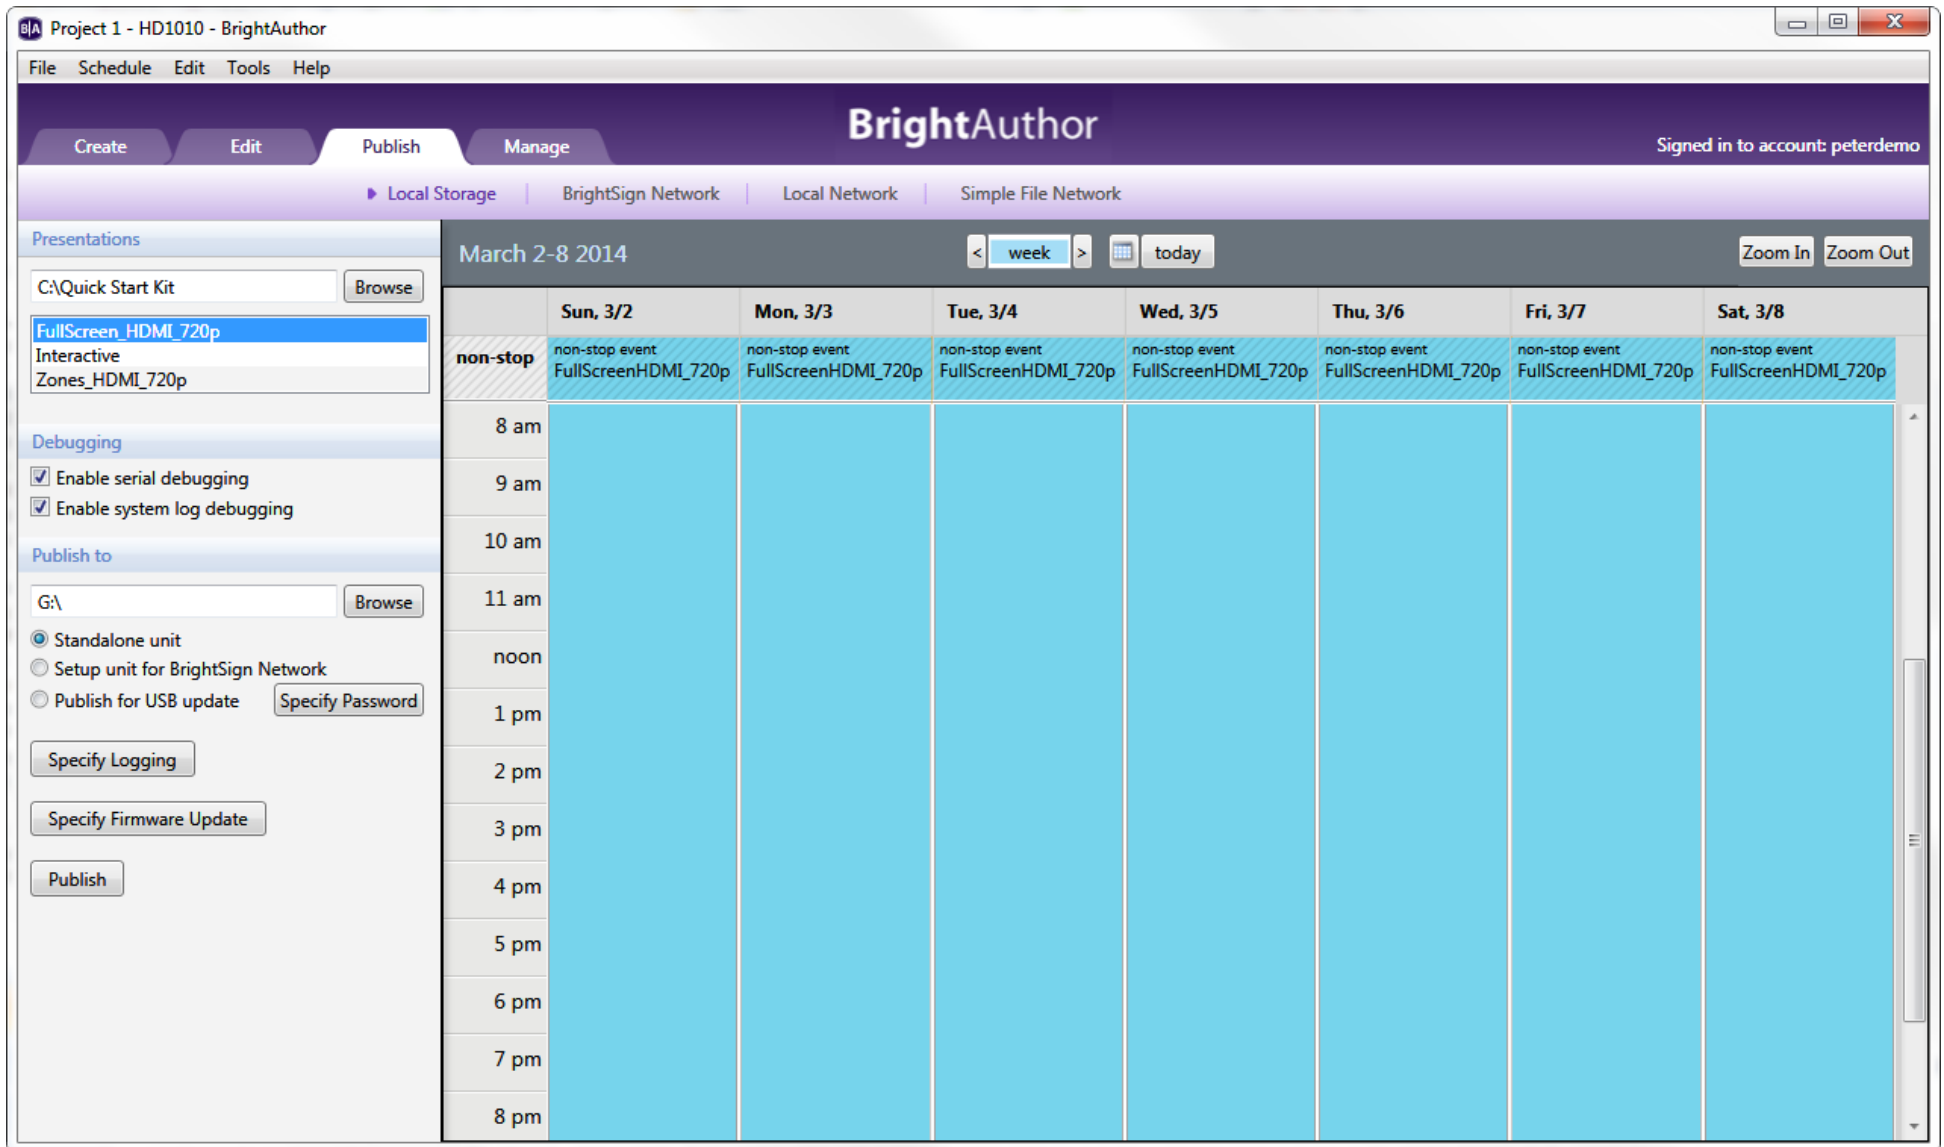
Project 1 - HD1010 - BrightAuthor

File Schedule Edit Tools Help

Create Edit Publish Manage

BrightAuthor

Signed in to account: peterdemo

Local Storage | BrightSign Network | Local Network | Simple File Network

Presentations

C:\Quick Start Kit Browse

FullScreen_HDMI_720p
Interactive
Zones_HDMI_720p

Debugging

Enable serial debugging
Enable system log debugging

Publish to

G:\ Browse

Standalone unit
Setup unit for BrightSign Network
Publish for USB update Specify Password

Specify Logging

Specify Firmware Update

Publish

March 2-8 2014

< week > today

Zoom In Zoom Out

| | Sun, 3/2 | Mon, 3/3 | Tue, 3/4 | Wed, 3/5 | Thu, 3/6 | Fri, 3/7 | Sat, 3/8 |
|---|---|---|---|---|---|---|---|
| non-stop | non-stop event FullScreenHDMI_720p | non-stop event FullScreenHDMI_720p | non-stop event FullScreenHDMI_720p | non-stop event FullScreenHDMI_720p | non-stop event FullScreenHDMI_720p | non-stop event FullScreenHDMI_720p | non-stop event FullScreenHDMI_720p |
| 8 am | | | | | | | |
| 9 am | | | | | | | |
| 10 am | | | | | | | |
| 11 am | | | | | | | |
| noon | | | | | | | |
| 1 pm | | | | | | | |
| 2 pm | | | | | | | |
| 3 pm | | | | | | | |
| 4 pm | | | | | | | |
| 5 pm | | | | | | | |
| 6 pm | | | | | | | |
| 7 pm | | | | | | | |
| 8 pm | | | | | | | |